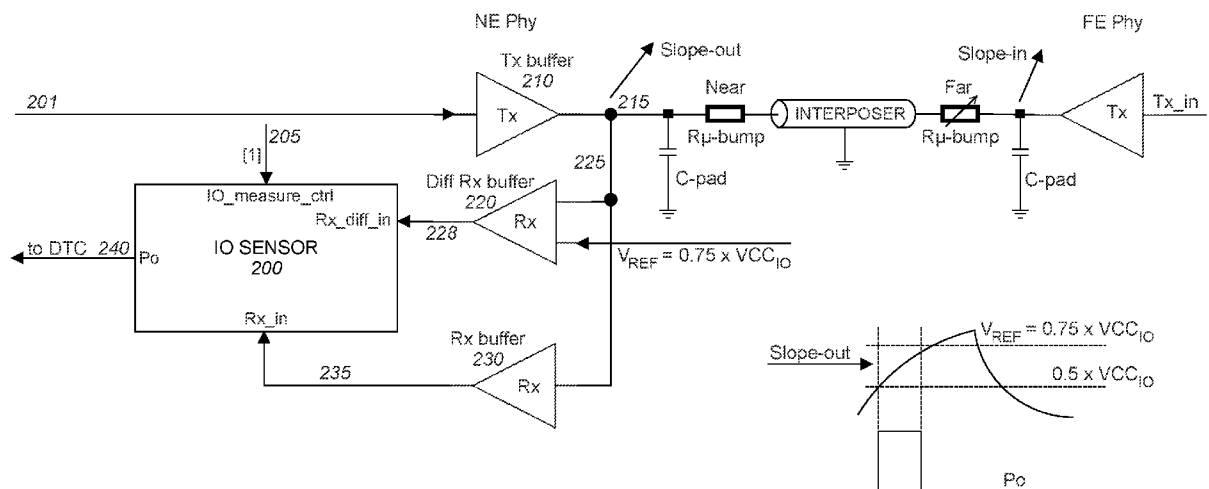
NE Phy

FE Phy

Tx buffer
210

Slope-out

Slope-in

201

Tx

215

Near

Rμ-bump

INTERPOSER

Far

Rμ-bump

Tx

Tx_in

205

[1]

225

C-pad

C-pad

IO_measure_ctrl

Diff Rx buffer
220

Rx_diff_in

228

Rx

to DTC 240

Po

IO SENSOR
200

$V_{REF} = 0.75 \times VCC_{IO}$

Rx_in

Rx buffer
230

235

Rx

$V_{REF} = 0.75 \times VCC_{IO}$

Slope-out

$0.5 \times VCC_{IO}$

Po